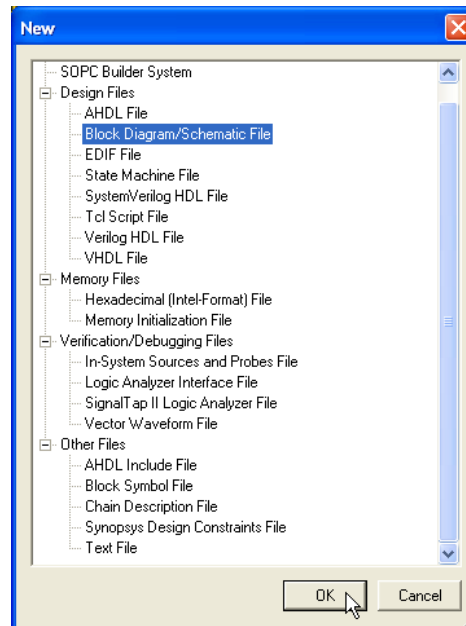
New

SOPC Builder System
Design Files
AHDL File
Block Diagram/Schematic File
EDIF File
State Machine File
SystemVerilog HDL File
Tcl Script File
Verilog HDL File
VHDL File
Memory Files
Hexadecimal (Intel-Format) File
Memory Initialization File
Verification/Debugging Files
In-System Sources and Probes File
Logic Analyzer Interface File
SignalTap II Logic Analyzer File
Vector Waveform File
Other Files
AHDL Include File
Block Symbol File
Chain Description File
Synopsys Design Constraints File
Text File

OK
Cancel